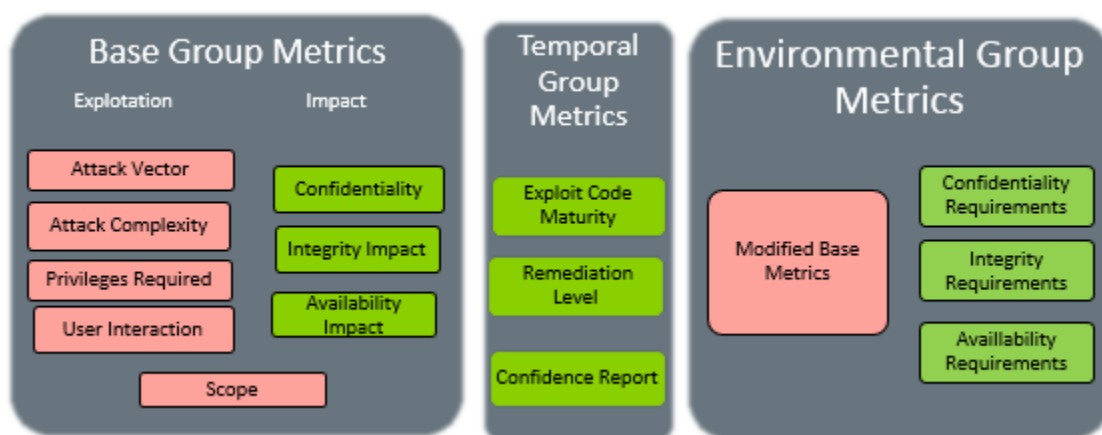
Base Group Metrics

Explotation

Impact

Attack Vector

Attack Complexity

Privileges Required

User Interaction

Confidentiality

Integrity Impact

Availability Impact

Scope

Temporal Group Metrics

Exploit Code Maturity

Remediation Level

Confidence Report

Environmental Group Metrics

Modified Base Metrics

Confidentiality Requirements

Integrity Requirements

Availlability Requirements